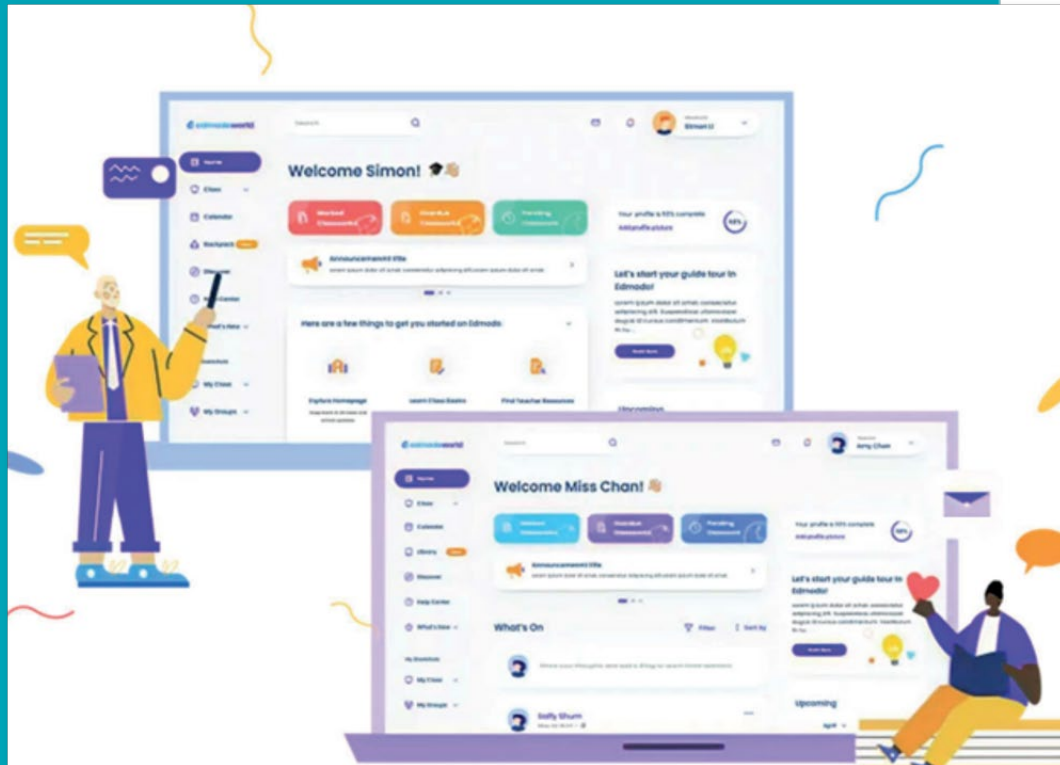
edmodoworld

Search

Simon U

Home

Class

Calendar

Backpack

Discover

Help Center

What's New

My Class

My Groups

Welcome Simon!

Marked Classwork

Overdue Classwork

Pending Classwork

Your profile is 80% complete

Add profile picture

Announcement title

Let's start your guide tour in Edmodo!

Here are a few things to get you started on Edmodo

Explore Homepage

Learn Class Basics

Find Teacher Resources

Upcoming

edmodoworld

Search

Amy Chan

Home

Class

Calendar

Library

Discover

Help Center

What's New

My Class

My Groups

Welcome Miss Chan!

Overdue Classwork

Pending Classwork

Your profile is 50% complete

Add profile picture

Announcement title

Let's start your guide tour in Edmodo!

What's On

Filter

Sort By

Sally Shum

Upcoming